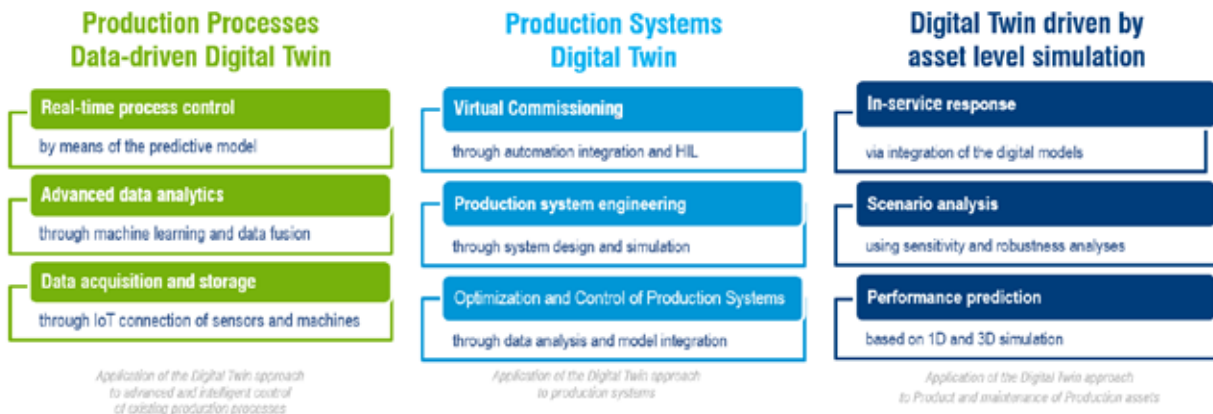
Production Processes
Data-driven Digital Twin

Real-time process control
by means of the predictive model

Advanced data analytics
through machine learning and data fusion

Data acquisition and storage
through IoT connection of sensors and machines

Application of the Digital Twin approach to advanced and intelligent control of existing production processes

Production Systems
Digital Twin

Virtual Commissioning
through automation integration and HIL

Production system engineering
through system design and simulation

Optimization and Control of Production Systems
through data analysis and model integration

Application of the Digital Twin approach to production systems

Digital Twin driven by asset level simulation

In-service response
via integration of the digital models

Scenario analysis
using sensitivity and robustness analyses

Performance prediction
based on 1D and 3D simulation

Application of the Digital Twin approach to Product and maintenance of Production assets